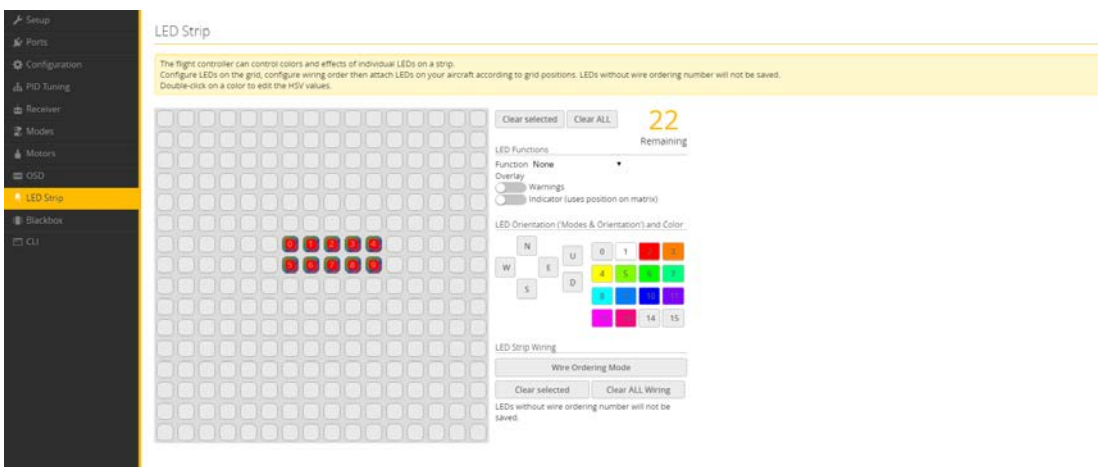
Setup
Ports
Configuration
PID Tuning
Receiver
Modes
Motors
OSD
LED Strip
Blackbox
CLI

LED Strip

The flight controller can control colors and effects of individual LEDs on a strip.
Configure LEDs on the grid, configure wiring order then attach LEDs on your aircraft according to grid positions. LEDs without wire ordering number will not be saved.
Double-click on a color to edit the HSV values.

0 1 2 3 4
5 6 7 8 9

Clear selected Clear ALL
22
Remaining

LED Functions
Function None
Overlay
Warnings
Indicator (uses position on matrix)

LED Orientation ('Modes & Orientation') and Color
N
W E
S
U
D
0 1 2 3
4 5 6 7
8 9 10 11
12 13 14 15

LED Strip Wiring
Wire Ordering Mode
Clear selected Clear ALL Wiring
LEDs without wire ordering number will not be saved.